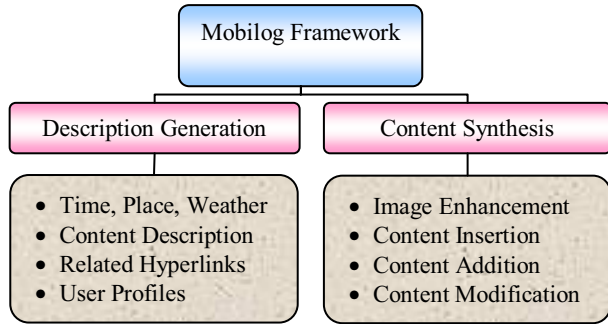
Mobilog Framework

Description Generation

Content Synthesis

- Time, Place, Weather
- Content Description
- Related Hyperlinks
- User Profiles

- Image Enhancement
- Content Insertion
- Content Addition
- Content Modification